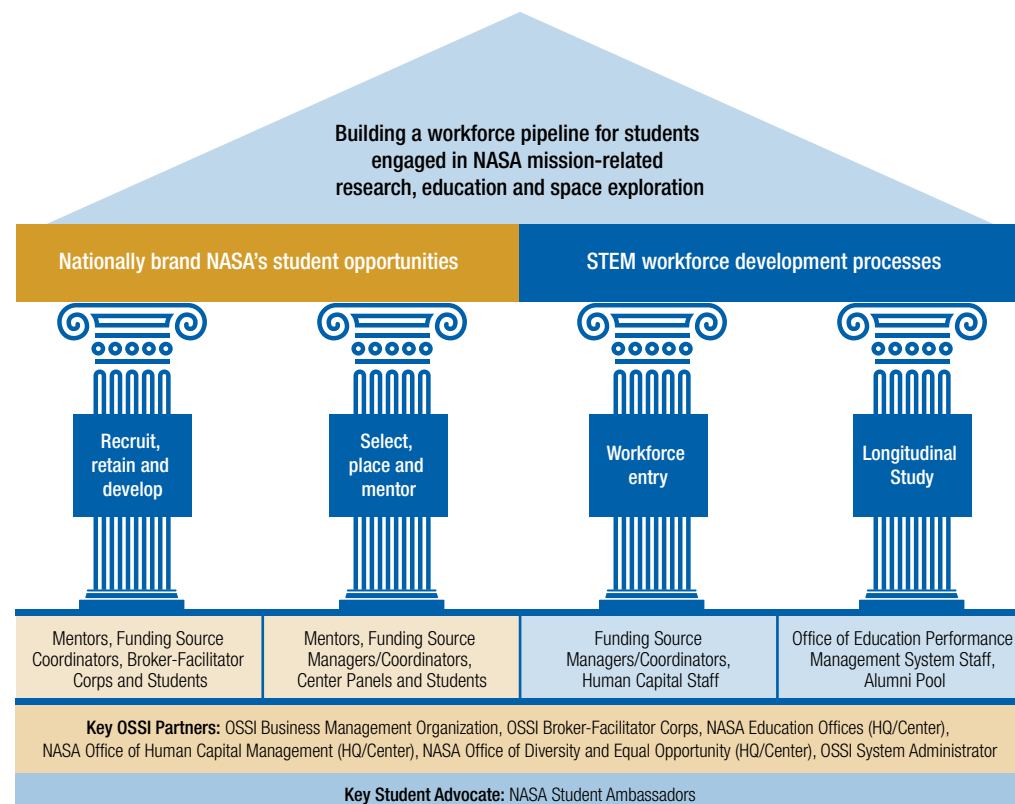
Building a workforce pipeline for students engaged in NASA mission-related research, education and space exploration

Nationally brand NASA's student opportunities

STEM workforce development processes

Recruit, retain and develop

Select, place and mentor

Workforce entry

Longitudinal Study

Mentors, Funding Source Coordinators, Broker-Facilitator Corps and Students

Mentors, Funding Source Managers/Coordinators, Center Panels and Students

Funding Source Managers/Coordinators, Human Capital Staff

Office of Education Performance Management System Staff, Alumni Pool

Key OSSI Partners: OSSI Business Management Organization, OSSI Broker-Facilitator Corps, NASA Education Offices (HQ/Center), NASA Office of Human Capital Management (HQ/Center), NASA Office of Diversity and Equal Opportunity (HQ/Center), OSSI System Administrator

Key Student Advocate: NASA Student Ambassadors